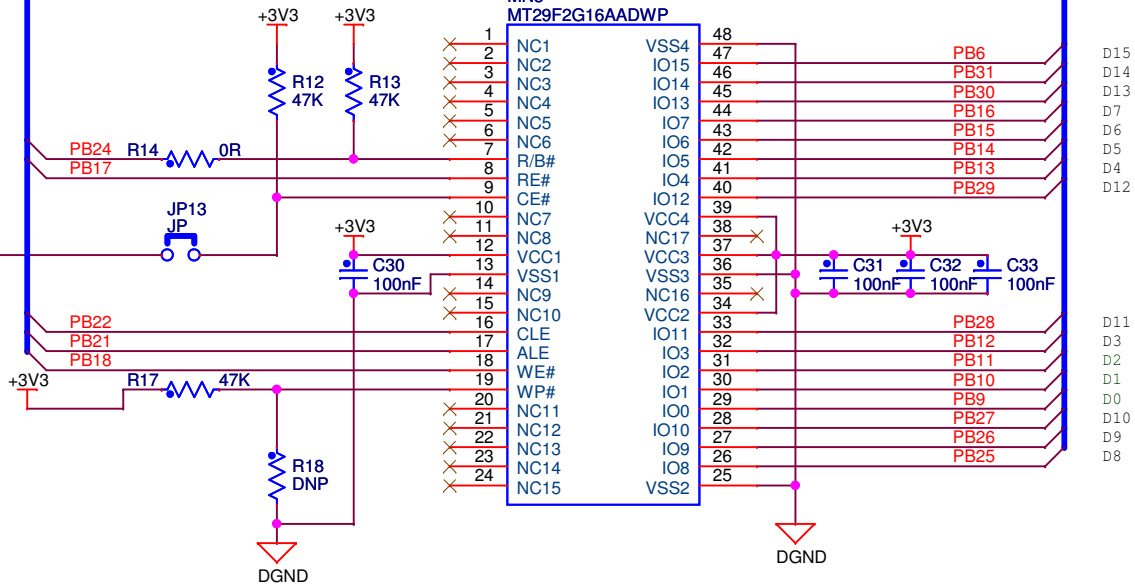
MT29F2G16AADWP

+3V3 +3V3
R12 47K
R13 47K
PB24 R14 0R
PB17
JP13 JP
+3V3
C30 100nF
PB22
PB21
PB18
+3V3 R17 47K
R18 DNP
DGND

1 NC1
2 NC2
3 NC3
4 NC4
5 NC5
6 NC6
7 R/B#
8 RE#
9 CE#
10 NC7
11 NC8
12 VCC1
13 VSS1
14 NC9
15 NC10
16 CLE
17 ALE
18 WE#
19 WP#
20 NC11
21 NC12
22 NC13
23 NC14
24 NC15

48 VSS4
47 IO15
46 IO14
45 IO13
44 IO7
43 IO6
42 IO5
41 IO4
40 IO12
39 VCC4
38 NC17
37 VCC3
36 VSS3
35 NC16
34 VCC2
33 IO11
32 IO3
31 IO2
30 IO1
29 IO0
28 IO10
27 IO9
26 IO8
25 VSS2

DGND

+3V3
C31 100nF
C32 100nF
C33 100nF

PB6 D15
PB31 D14
PB30 D13
PB16 D7
PB15 D6
PB14 D5
PB13 D4
PB29 D12
PB28 D11
PB12 D3
PB11 D2
PB10 D1
PB9 D0
PB27 D10
PB26 D9
PB25 D8